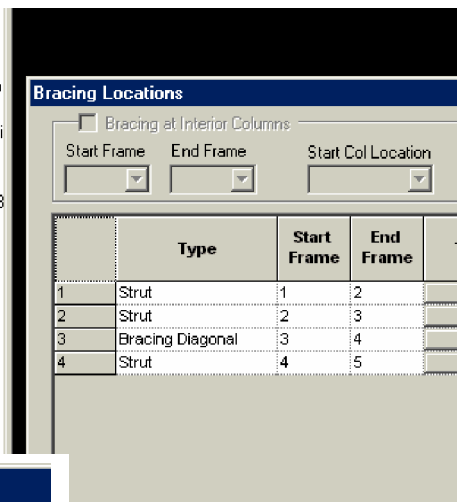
Bracing Locations

Bracing at Interior Columns

Start Frame End Frame Start Col Location

| | Type | Start Frame | End Frame |
|---|---|---|---|
| 1 | Strut | 1 | 2 |
| 2 | Strut | 2 | 3 |
| 3 | Bracing Diagonal | 3 | 4 |
| 4 | Strut | 4 | 5 |